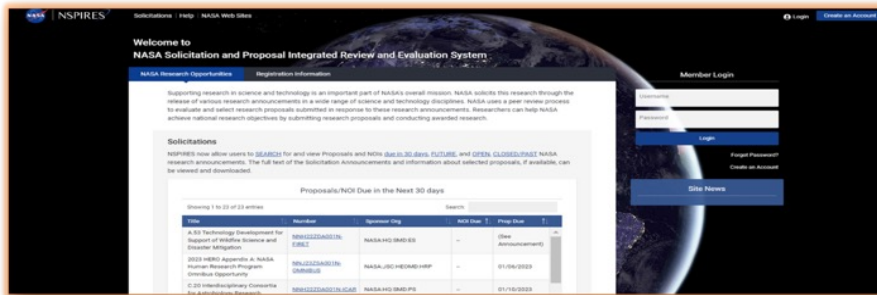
NSPIRES

Solicitations | Help | NASA Web Sites

Login

Create an Account

Welcome to
NASA Solicitation and Proposal Integrated Review and Evaluation System

NASA Research Opportunities

Registration Information

Supporting research in science and technology is an important part of NASA's overall mission. NASA solicits this research through the release of various research announcements in a wide range of science and technology disciplines. NASA uses a peer review process to evaluate and select research proposals submitted in response to these research announcements. Researchers can help NASA achieve national research objectives by submitting research proposals and conducting awarded research.

Solicitations

NSPIRES now allow users to SEARCH for and view Proposals and NOIs due in 30 days, FUTURE, and OPEN, CLOSED/PAST NASA research announcements. The full text of the Solicitation Announcements and information about selected proposals, if available, can be viewed and downloaded.

Proposals/NOI Due in the Next 30 days

Showing 1 to 23 of 23 entries

Search:

| Title | Number | Sponsor Org | NOI Due | Prop Due |
|---|---|---|---|---|
| A.53 Technology Development for Support of Wildfire Science and Disaster Mitigation | NNH22ZDA001N-FIRET | NASA:HQ:SMD:ES | -- | (See Announcement) |
| 2023 HERO Appendix A: NASA Human Research Program Omnibus Opportunity | NNJ22ZSA001N-OMNIBUS | NASA:JSC:HEOMD:HRP | -- | 01/04/2023 |
| C.20 Interdisciplinary Consortia for Astrobiology Research | NNH22ZDA001N-ICAR | NASA:HQ:SMD:PS | -- | 01/10/2023 |

Member Login

Username

Password

Login

Forgot Password?

Create an Account

Site News